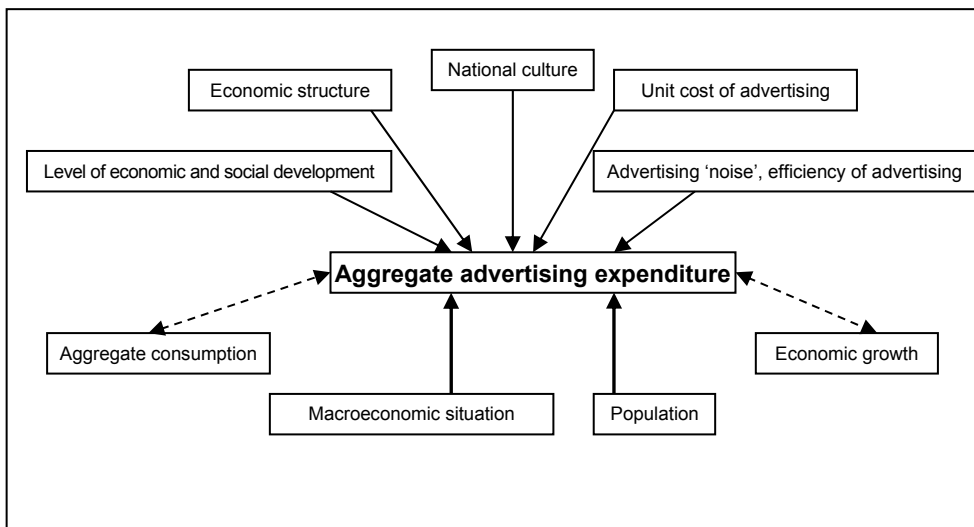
National culture

Economic structure

Unit cost of advertising

Level of economic and social development

Advertising 'noise', efficiency of advertising

Aggregate advertising expenditure

Aggregate consumption

Economic growth

Macroeconomic situation

Population